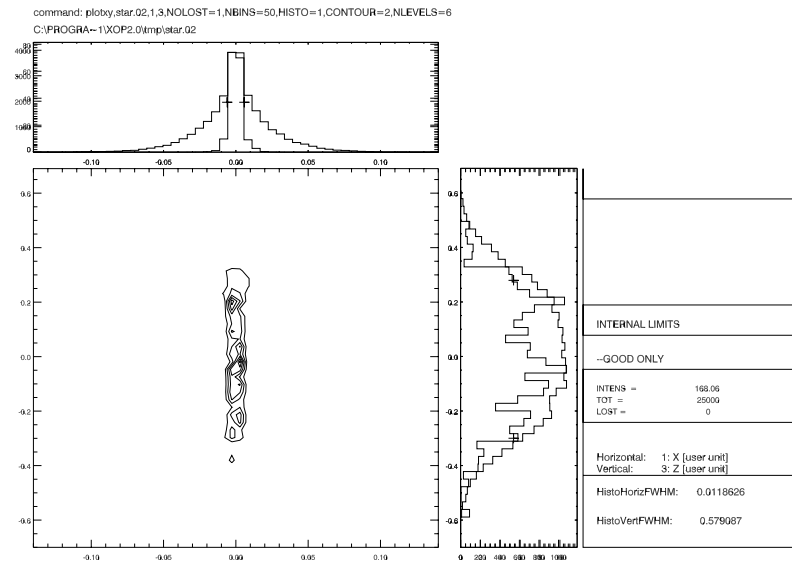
command: plotxy,star.02,1,3,NOLOST=1,NBINS=50,HISTO=1,CONTOUR=2,NLEVELS=6
C:\PROGRA~1\XOP2.0\tmp\star.02

4000
3000
2000
1000
0

-0.10 -0.05 0.00 0.05 0.10

0.6
0.4
0.2
0.0
-0.2
-0.4
-0.6

-0.10 -0.05 0.00 0.05 0.10

0.6
0.4
0.2
0.0
-0.2
-0.4
-0.6

0 200 400 600 800 1000

INTERNAL LIMITS

--GOOD ONLY

INTENS = 168.06
TOT = 25000
LOST = 0

Horizontal: 1: X [user unit]
Vertical: 3: Z [user unit]

HistoHorizFWHM: 0.0118626

HistoVertFWHM: 0.579087